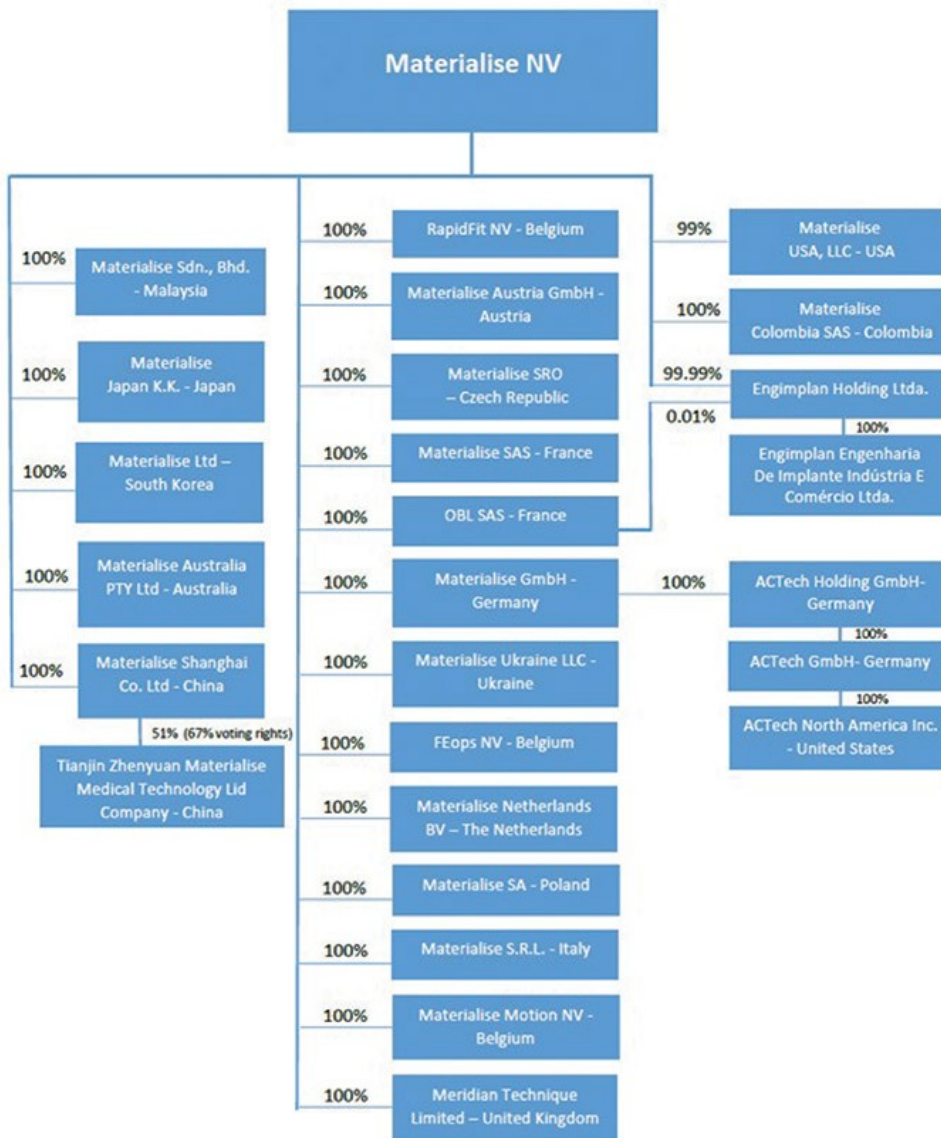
Materialise NV

100%
Materialise Sdn., Bhd. - Malaysia

100%
Materialise Japan K.K. - Japan

100%
Materialise Ltd – South Korea

100%
Materialise Australia PTY Ltd - Australia

100%
Materialise Shanghai Co. Ltd - China

51% (67% voting rights)
Tianjin Zhenyuan Materialise Medical Technology Lid Company - China

100%
RapidFit NV - Belgium

100%
Materialise Austria GmbH - Austria

100%
Materialise SRO – Czech Republic

100%
Materialise SAS - France

100%
OBL SAS - France

100%
Materialise GmbH - Germany

100%
Materialise Ukraine LLC - Ukraine

100%
FEops NV - Belgium

100%
Materialise Netherlands BV – The Netherlands

100%
Materialise SA - Poland

100%
Materialise S.R.L. - Italy

100%
Materialise Motion NV - Belgium

100%
Meridian Technique Limited – United Kingdom

99%
Materialise USA, LLC - USA

100%
Materialise Colombia SAS - Colombia

99.99%
Engimplan Holding Ltda.

0.01%

100%
Engimplan Engenharia De Implante Indústria E Comércio Ltda.

100%
ACTech Holding GmbH- Germany

100%
ACTech GmbH- Germany

100%
ACTech North America Inc. - United States